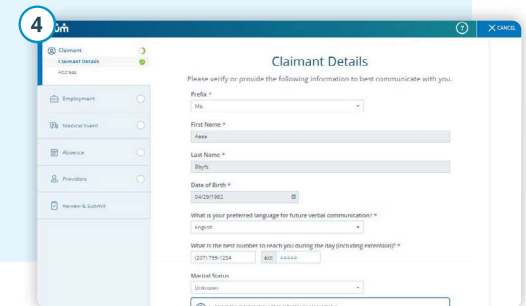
4

ūm

?

CANCEL

Claimant
Claimant Details
Address

Employment

Medical Event

Absence

Providers

Review & Submit

Claimant Details

Please verify or provide the following information to best communicate with you.

Prefix *
Ms.

First Name *
Aaaa

Last Name *
Bbyfs

Date of Birth *
04/29/1982

What is your preferred language for future verbal communication? *
English

What is the best number to reach you during the day (including extension)? *
(207) 759-1234 ext #####

Marital Status
Unknown

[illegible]